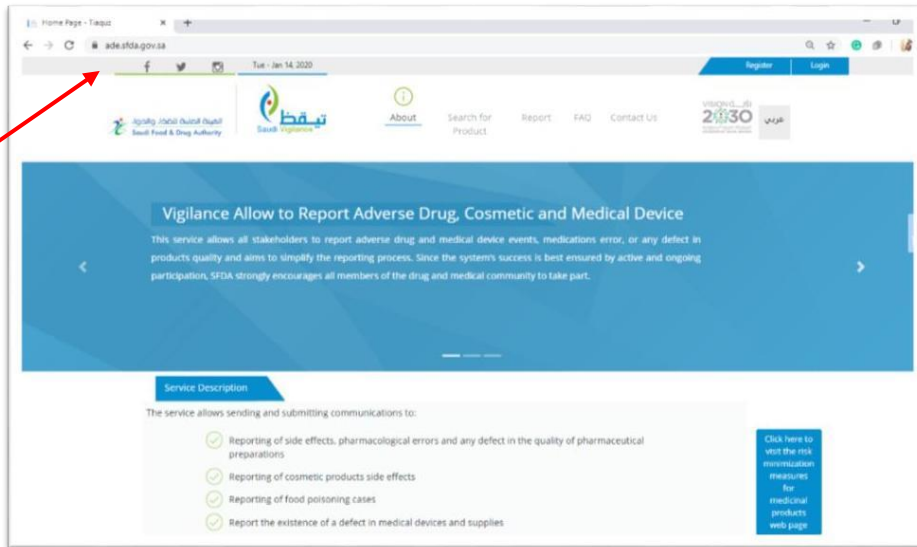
Home Page - Tiaqiz

ade.sfda.gov.sa

Tue - Jan 14, 2020

Register Login

الهيئة العامة للغذاء والدواء Saudi Food & Drug Authority

تيقظ Saudi Vigilance

About Search for Product Report FAQ Contact Us

VISION رؤية 2030

عربي

Vigilance Allow to Report Adverse Drug, Cosmetic and Medical Device

This service allows all stakeholders to report adverse drug and medical device events, medications error, or any defect in products quality and aims to simplify the reporting process. Since the system's success is best ensured by active and ongoing participation, SFDA strongly encourages all members of the drug and medical community to take part.

Service Description

The service allows sending and submitting communications to:

Reporting of side effects, pharmacological errors and any defect in the quality of pharmaceutical preparations

Reporting of cosmetic products side effects

Reporting of food poisoning cases

Report the existence of a defect in medical devices and supplies

Click here to visit the risk minimization measures for medicinal products web page